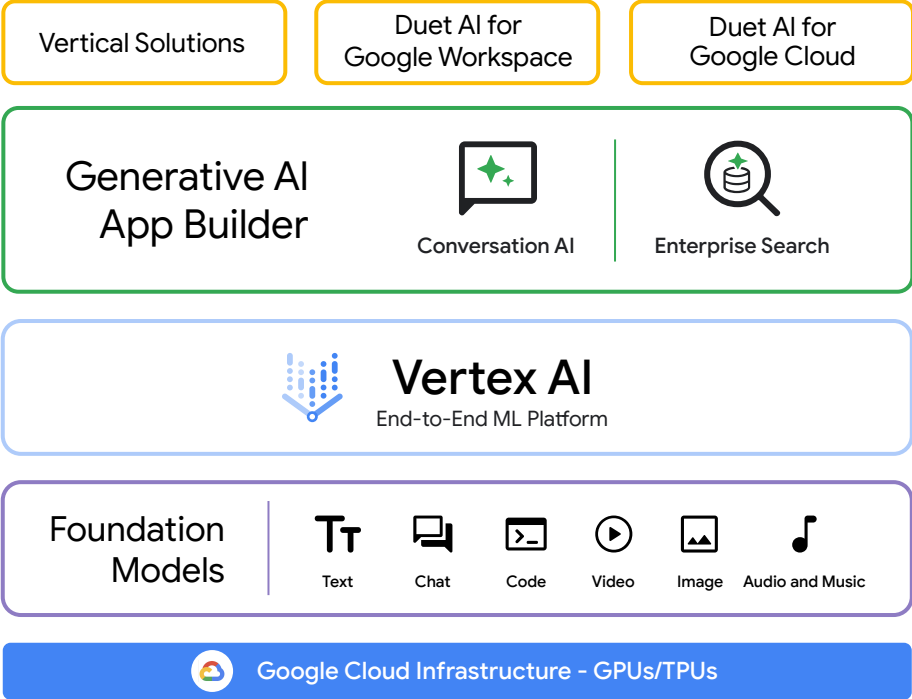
Vertical Solutions

Duet AI for Google Workspace

Duet AI for Google Cloud

Generative AI App Builder

Conversation AI

Enterprise Search

Vertex AI

End-to-End ML Platform

Foundation Models

Text

Chat

Code

Video

Image

Audio and Music

Google Cloud Infrastructure - GPUs/TPUs